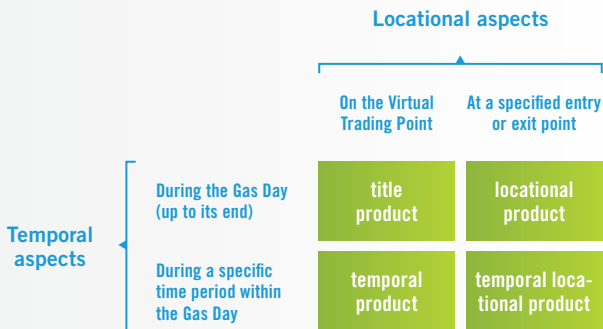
Locational aspects

| | On the Virtual Trading Point | At a specified entry or exit point |
|---|---|---|
| During the Gas Day (up to its end) | title product | locational product |
| During a specific time period within the Gas Day | temporal product | temporal locational product |

Temporal aspects